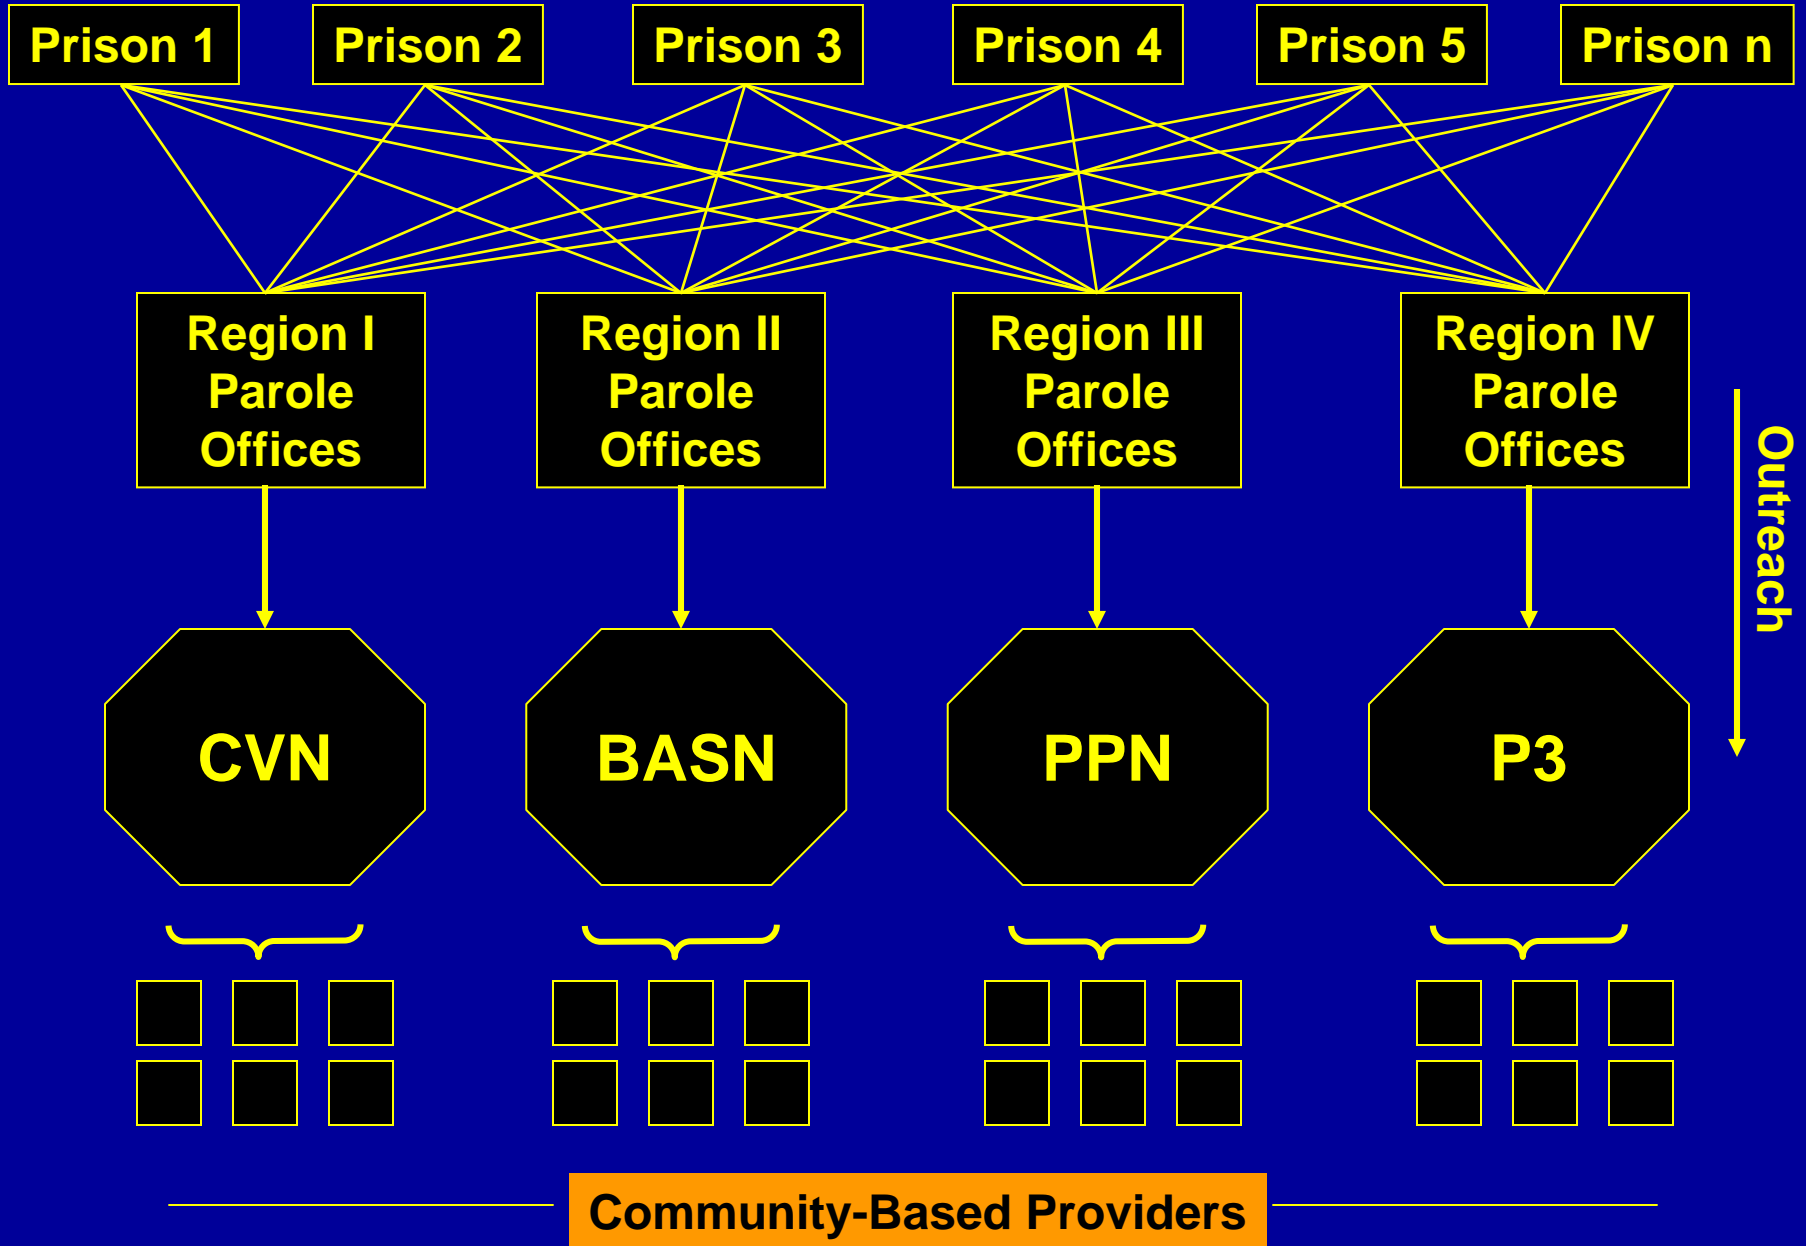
Prison 1
Prison 2
Prison 3
Prison 4
Prison 5
Prison n

Region I Parole Offices
Region II Parole Offices
Region III Parole Offices
Region IV Parole Offices

Outreach

CVN
BASN
PPN
P3

Community-Based Providers